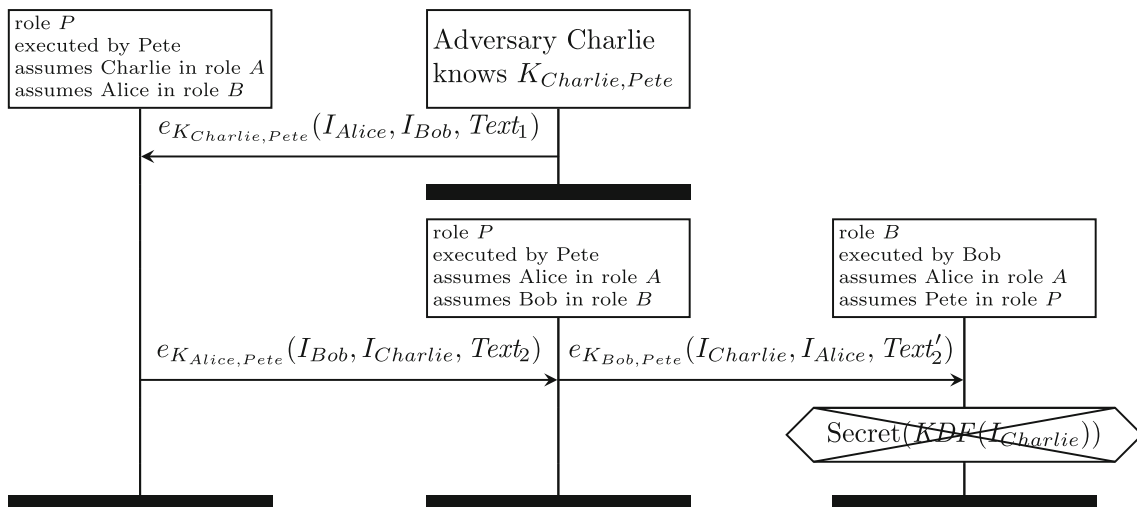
role $P$
executed by Pete
assumes Charlie in role $A$
assumes Alice in role $B$

Adversary Charlie
knows $K_{Charlie,Pete}$

$e_{K_{Charlie,Pete}}(I_{Alice}, I_{Bob}, Text_1)$

role $P$
executed by Pete
assumes Alice in role $A$
assumes Bob in role $B$

role $B$
executed by Bob
assumes Alice in role $A$
assumes Pete in role $P$

$e_{K_{Alice,Pete}}(I_{Bob}, I_{Charlie}, Text_2)$

$e_{K_{Bob,Pete}}(I_{Charlie}, I_{Alice}, Text_2')$

Secret($KDF(I_{Charlie})$)